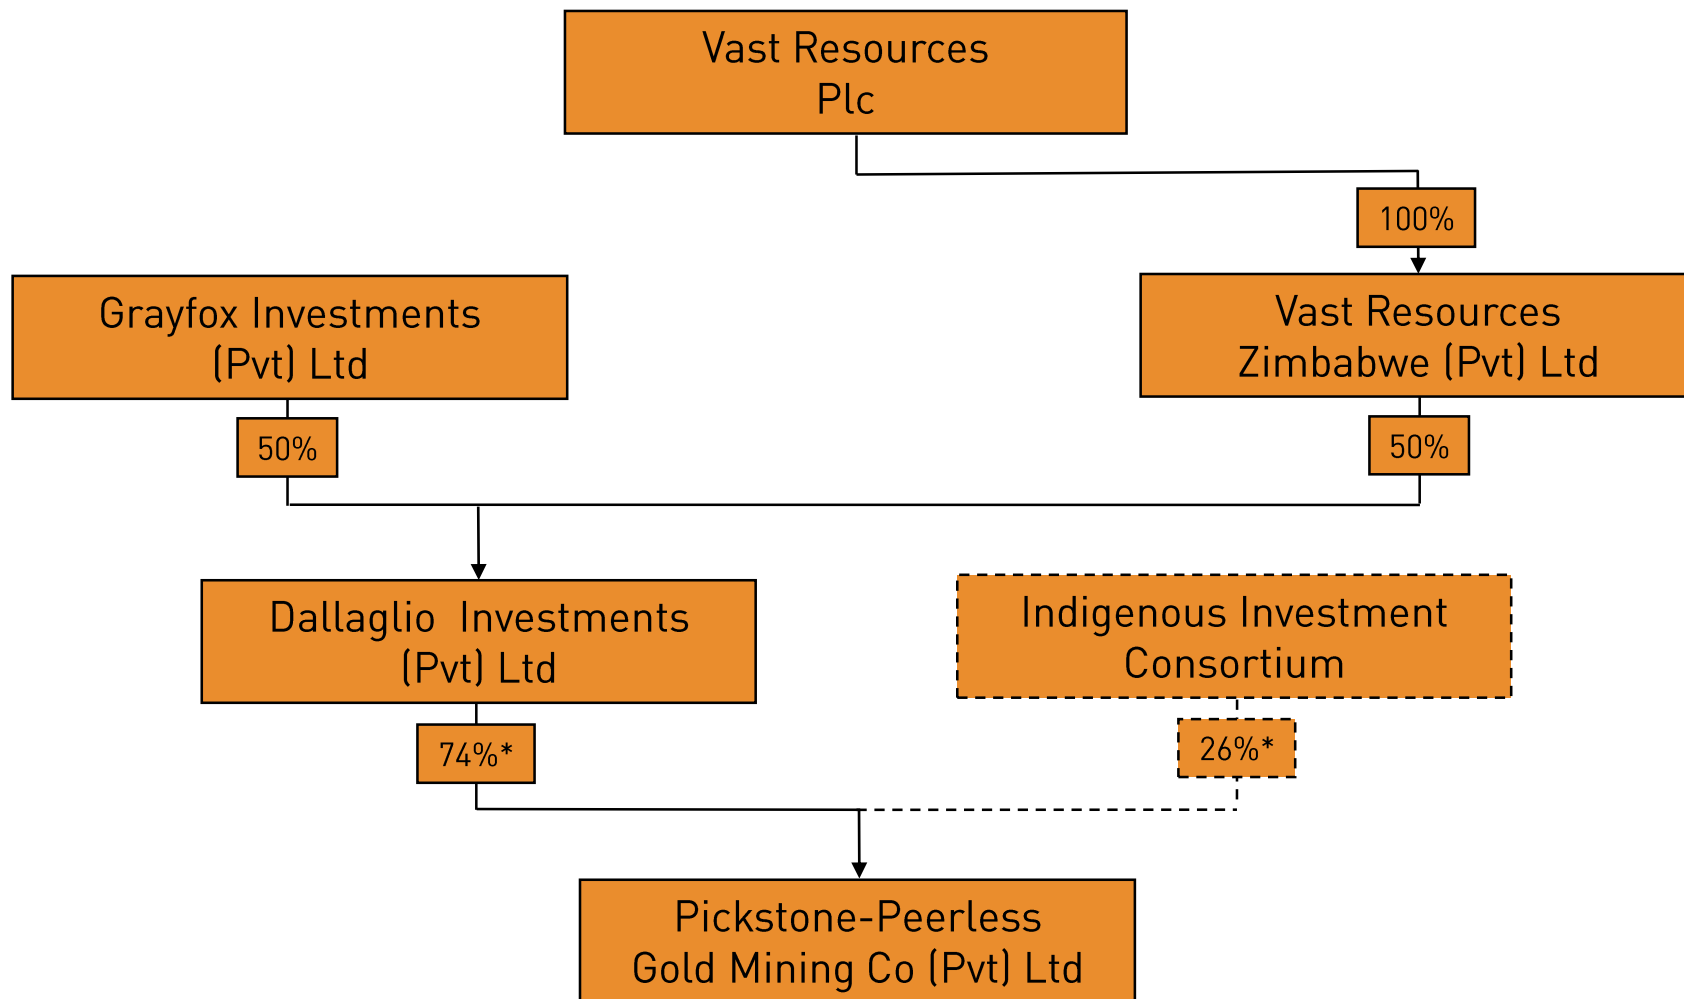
Vast Resources Plc

100%

Grayfox Investments (Pvt) Ltd

Vast Resources Zimbabwe (Pvt) Ltd

50%

50%

Dallaglio Investments (Pvt) Ltd

Indigenous Investment Consortium

74%*

26%*

Pickstone-Peerless Gold Mining Co (Pvt) Ltd